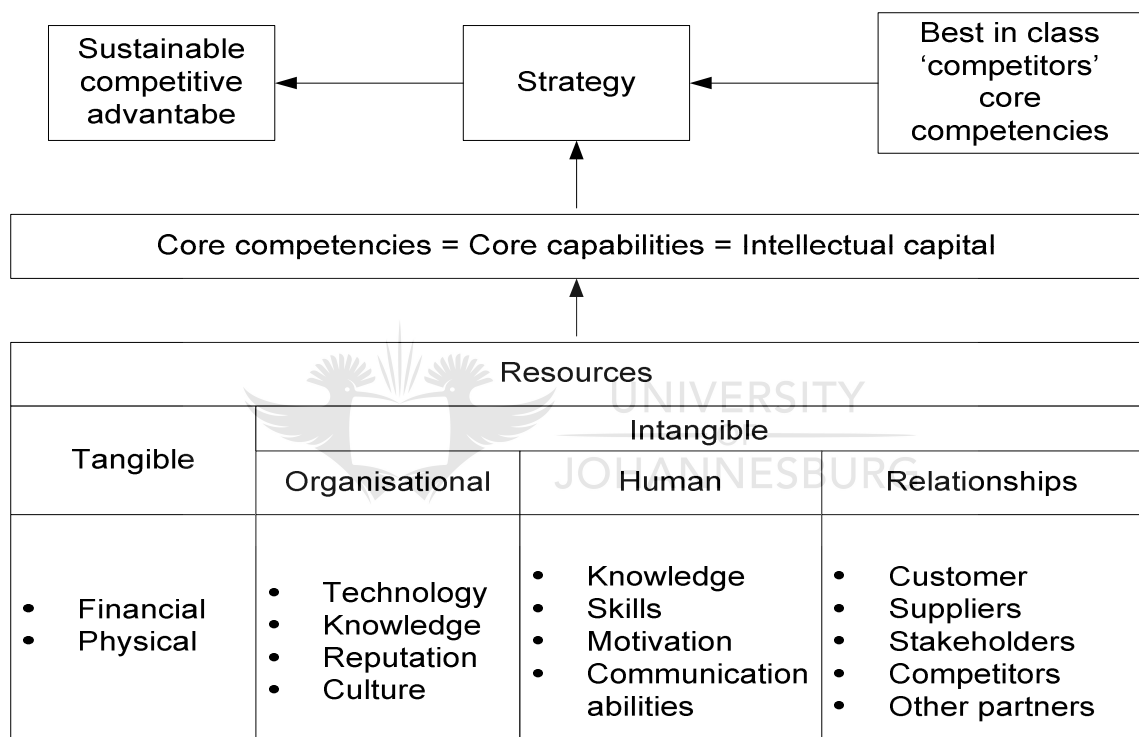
Sustainable competitive advantabe

Strategy

Best in class 'competitors' core competencies

Core competencies = Core capabilities = Intellectual capital

Resources

UNIVERSITY JOHANNESBURG

| Tangible | Intangible | | |
|---|---|---|---|
| | Organisational | Human | Relationships |
| • Financial<br>• Physical | • Technology<br>• Knowledge<br>• Reputation<br>• Culture | • Knowledge<br>• Skills<br>• Motivation<br>• Communication abilities | • Customer<br>• Suppliers<br>• Stakeholders<br>• Competitors<br>• Other partners |